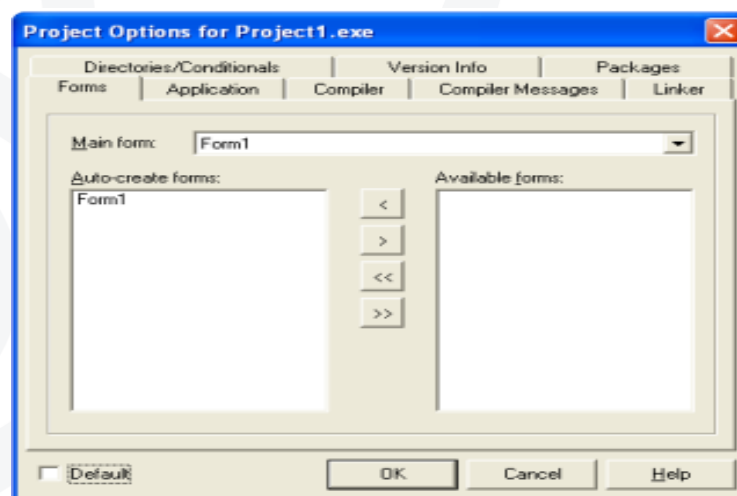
Project Options for Project1.exe

Directories/Conditionals | Version Info | Packages
Forms | Application | Compiler | Compiler Messages | Linker

Main form: Form1

Auto-create forms:
Form1

<
>
<<
>>

Available forms:

Default

OK
Cancel
Help